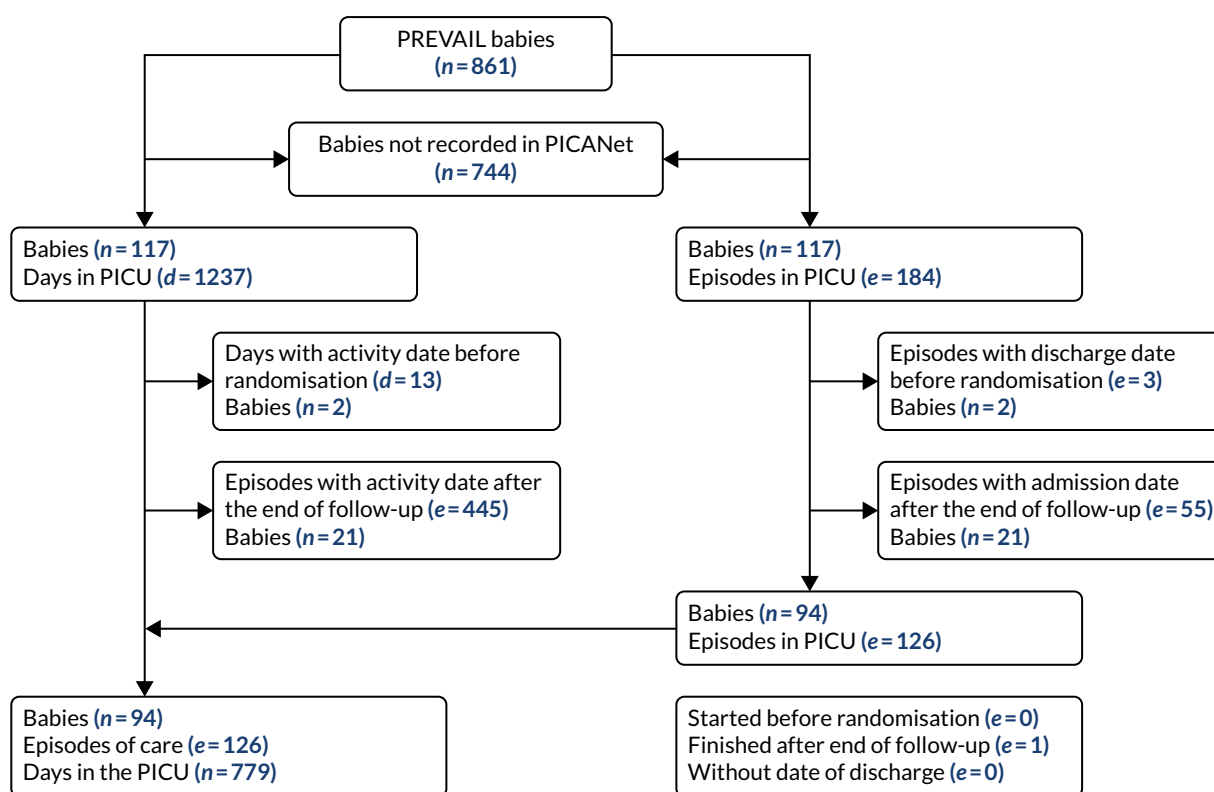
PREVAIL babies
($n = 861$)

Babies not recorded in PICANet
($n = 744$)

Babies ($n = 117$)
Days in PICU ($d = 1237$)

Babies ($n = 117$)
Episodes in PICU ($e = 184$)

Days with activity date before randomisation ($d = 13$)
Babies ($n = 2$)

Episodes with activity date after the end of follow-up ($e = 445$)
Babies ($n = 21$)

Episodes with discharge date before randomisation ($e = 3$)
Babies ($n = 2$)

Episodes with admission date after the end of follow-up ($e = 55$)
Babies ($n = 21$)

Babies ($n = 94$)
Episodes in PICU ($e = 126$)

Babies ($n = 94$)
Episodes of care ($e = 126$)
Days in the PICU ($n = 779$)

Started before randomisation ($e = 0$)
Finished after end of follow-up ($e = 1$)
Without date of discharge ($e = 0$)